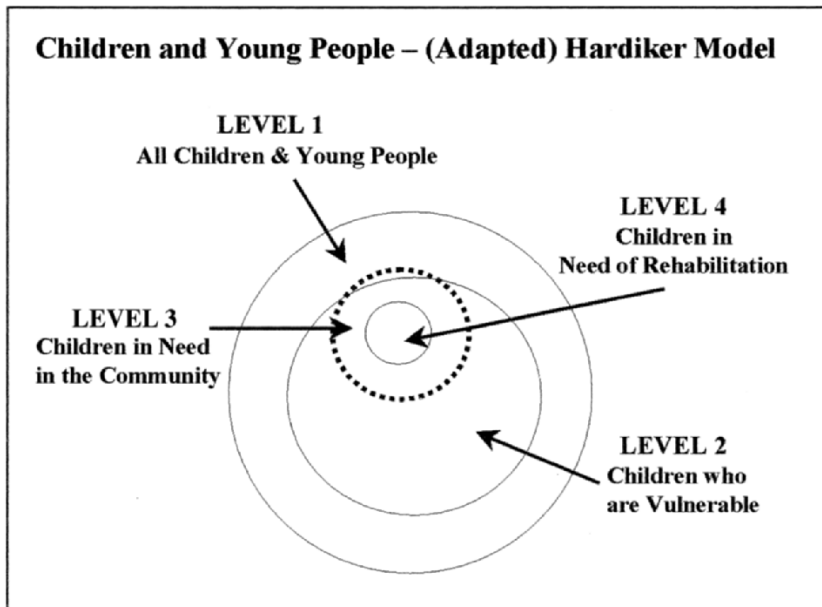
Children and Young People – (Adapted) Hardiker Model

LEVEL 1
All Children & Young People

LEVEL 4
Children in
Need of Rehabilitation

LEVEL 3
Children in Need
in the Community

LEVEL 2
Children who
are Vulnerable